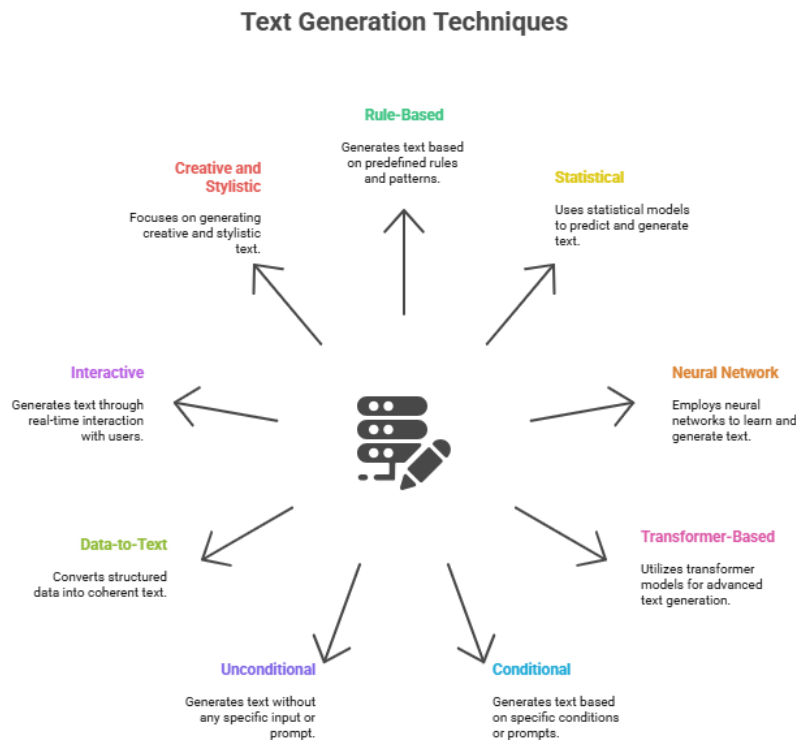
Text Generation Techniques

Rule-Based

Generates text based on predefined rules and patterns.

Creative and Stylistic

Focuses on generating creative and stylistic text.

Statistical

Uses statistical models to predict and generate text.

Interactive

Generates text through real-time interaction with users.

Neural Network

Employs neural networks to learn and generate text.

Data-to-Text

Converts structured data into coherent text.

Transformer-Based

Utilizes transformer models for advanced text generation.

Unconditional

Generates text without any specific input or prompt.

Conditional

Generates text based on specific conditions or prompts.